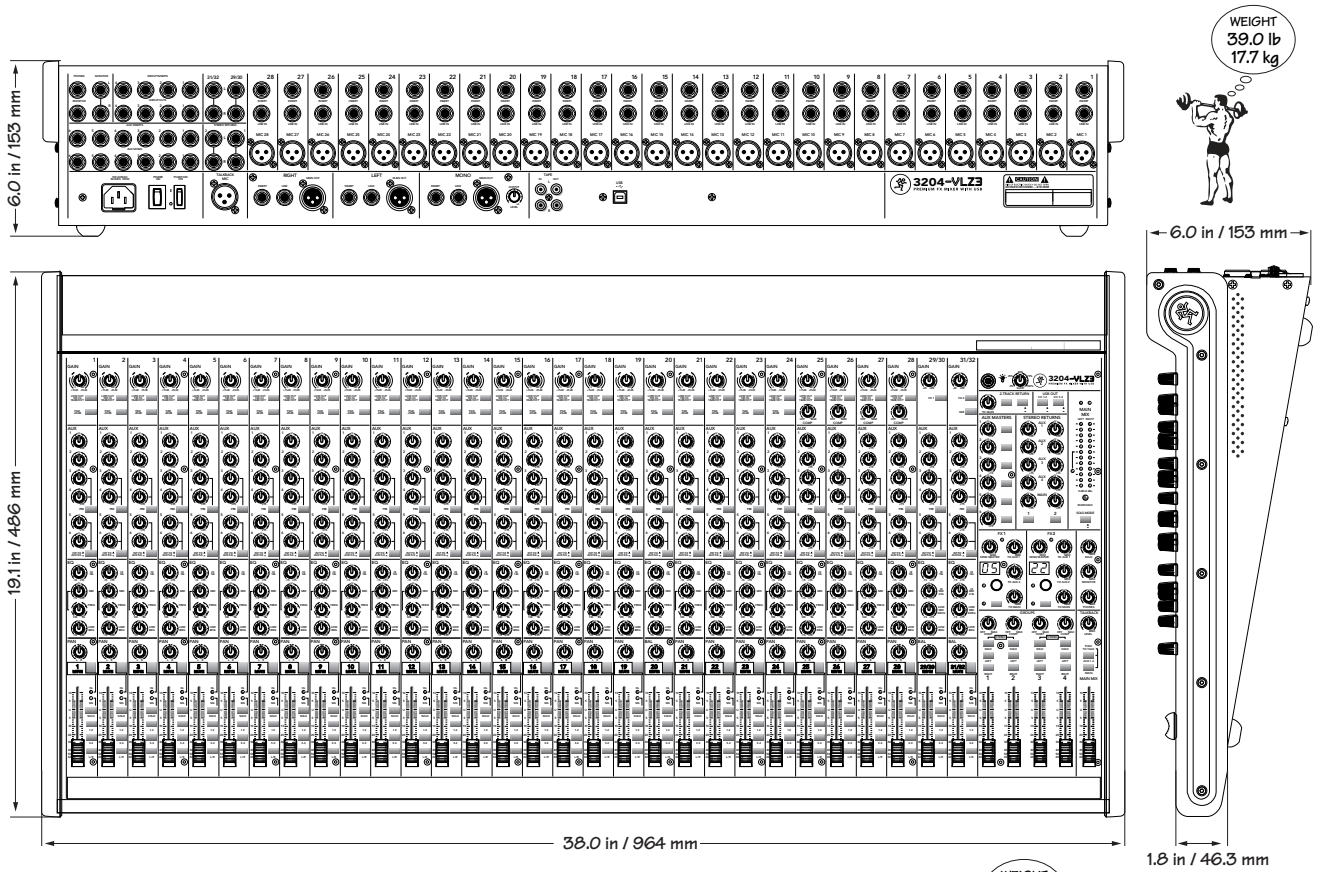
WEIGHT
39.0 lb
17.7 kg

6.0 in / 153 mm

21/32 29/30 28 27 26 25 24 23 22 21 20 19 18 17 16 15 14 13 12 11 10 9 8 7 6 5 4 3 2 1

MIC 28 MIC 27 MIC 26 MIC 25 MIC 24 MIC 23 MIC 22 MIC 21 MIC 20 MIC 19 MIC 18 MIC 17 MIC 16 MIC 15 MIC 14 MIC 13 MIC 12 MIC 11 MIC 10 MIC 9 MIC 8 MIC 7 MIC 6 MIC 5 MIC 4 MIC 3 MIC 2 MIC 1

TALKBACK MIC
RIGHT
LEFT
MONO
TAPE
USB

3204-VLZ3

6.0 in / 153 mm

19.1 in / 486 mm

3204-VLZ3

GAIN

AUX

EQ

PAN

1 2 3 4 5 6 7 8 9 10 11 12 13 14 15 16 17 18 19 20 21 22 23 24 25 26 27 28 29/30 31/32

AUX MASTERS
STEREO RETURNS
FX 1
FX 2
MAIN MIX

1 2 3 4

38.0 in / 964 mm

1.8 in / 46.3 mm